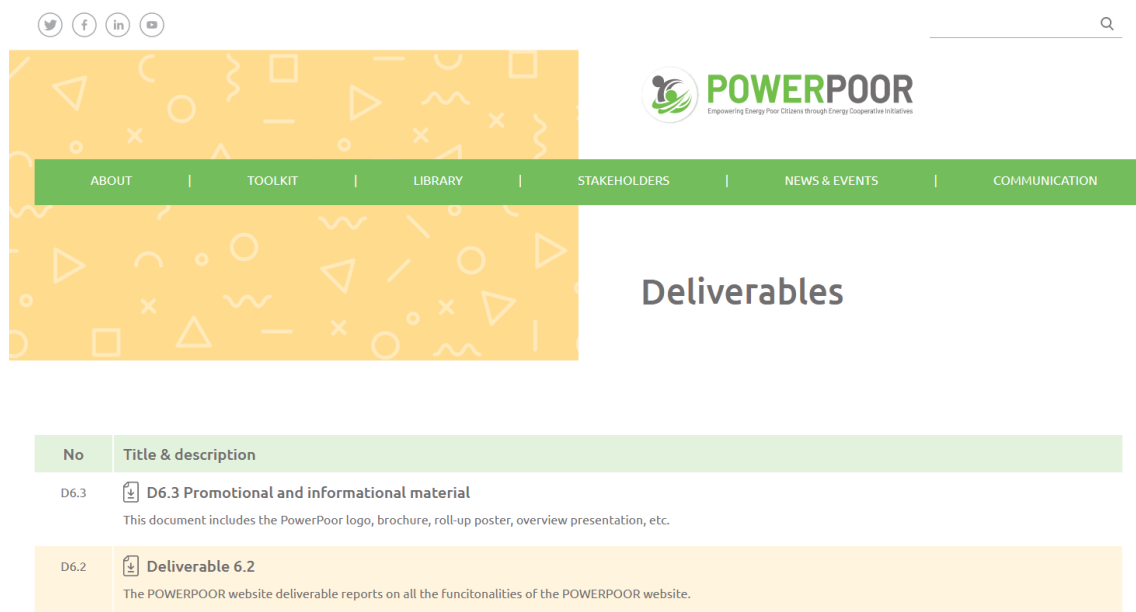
POWERPOOR
Empowering Energy Poor Citizens through Energy Cooperative Initiatives

ABOUT | TOOLKIT | LIBRARY | STAKEHOLDERS | NEWS & EVENTS | COMMUNICATION

Deliverables

| No | Title & description |
|---|---|
| D6.3 | D6.3 Promotional and informational material<br>This document includes the PowerPoor logo, brochure, roll-up poster, overview presentation, etc. |
| D6.2 | Deliverable 6.2<br>The POWERPOOR website deliverable reports on all the funcitonalities of the POWERPOOR website. |